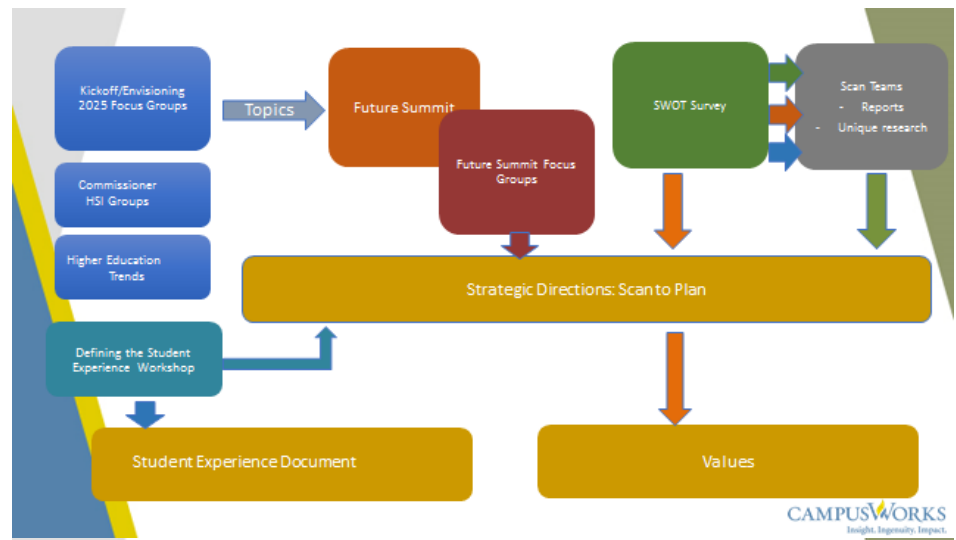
Kickoff/Envisioning 2025 Focus Groups

Topics

Future Summit

Future Summit Focus Groups

SWOT Survey

Scan Teams
- Reports
- Unique research

Commissioner HSI Groups

Higher Education Trends

Strategic Directions: Scan to Plan

Defining the Student Experience Workshop

Student Experience Document

Values

CAMPUSWORKS
Insight. Ingenuity. Impact.